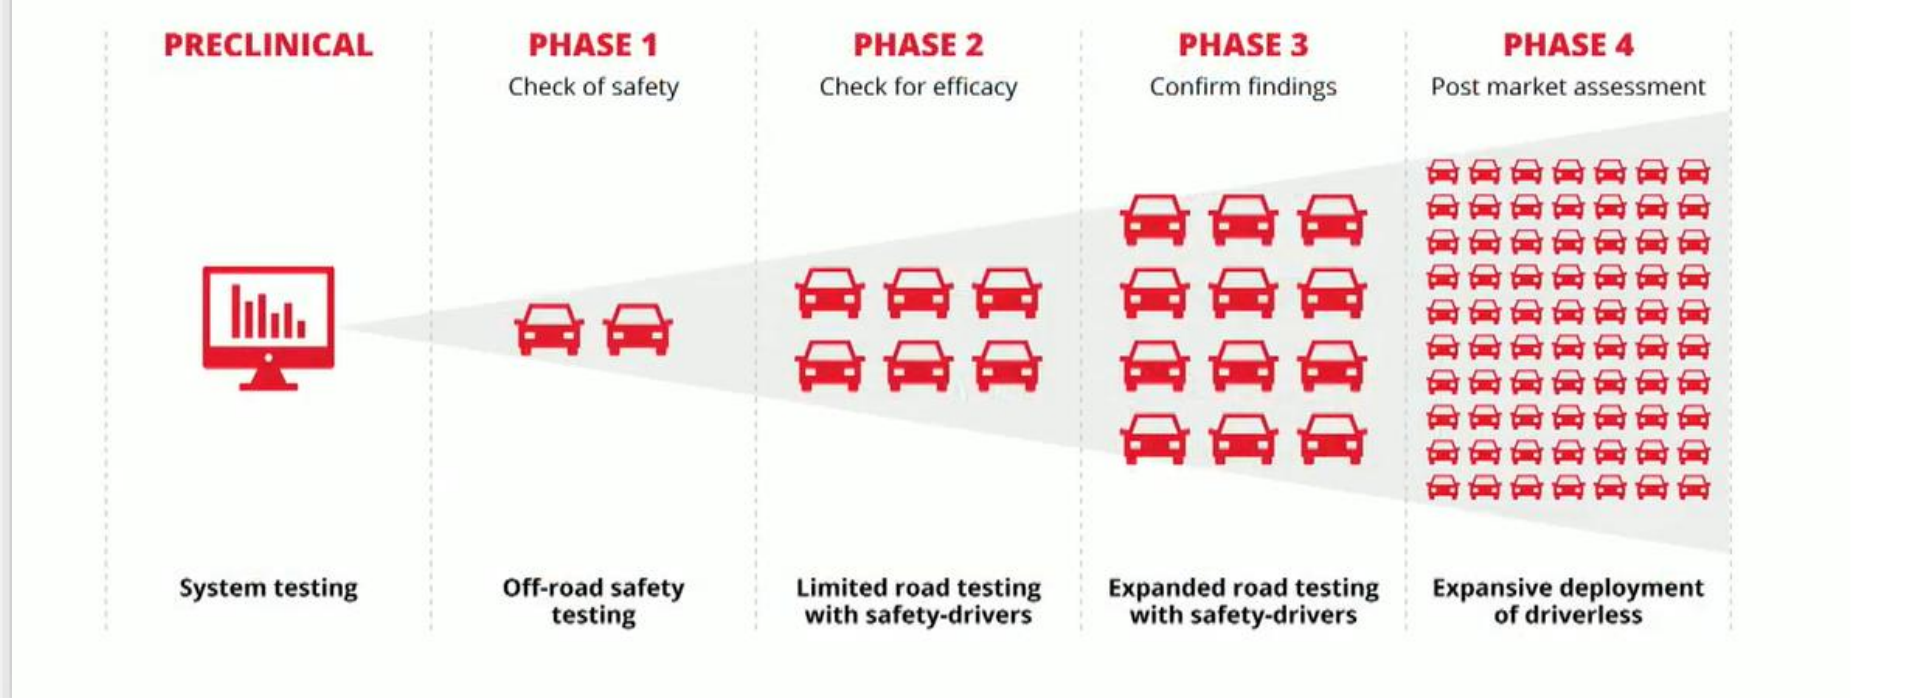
PRECLINICAL

System testing

PHASE 1
Check of safety

Off-road safety testing

PHASE 2
Check for efficacy

Limited road testing with safety-drivers

PHASE 3
Confirm findings

Expanded road testing with safety-drivers

PHASE 4
Post market assessment

Expansive deployment of driverless